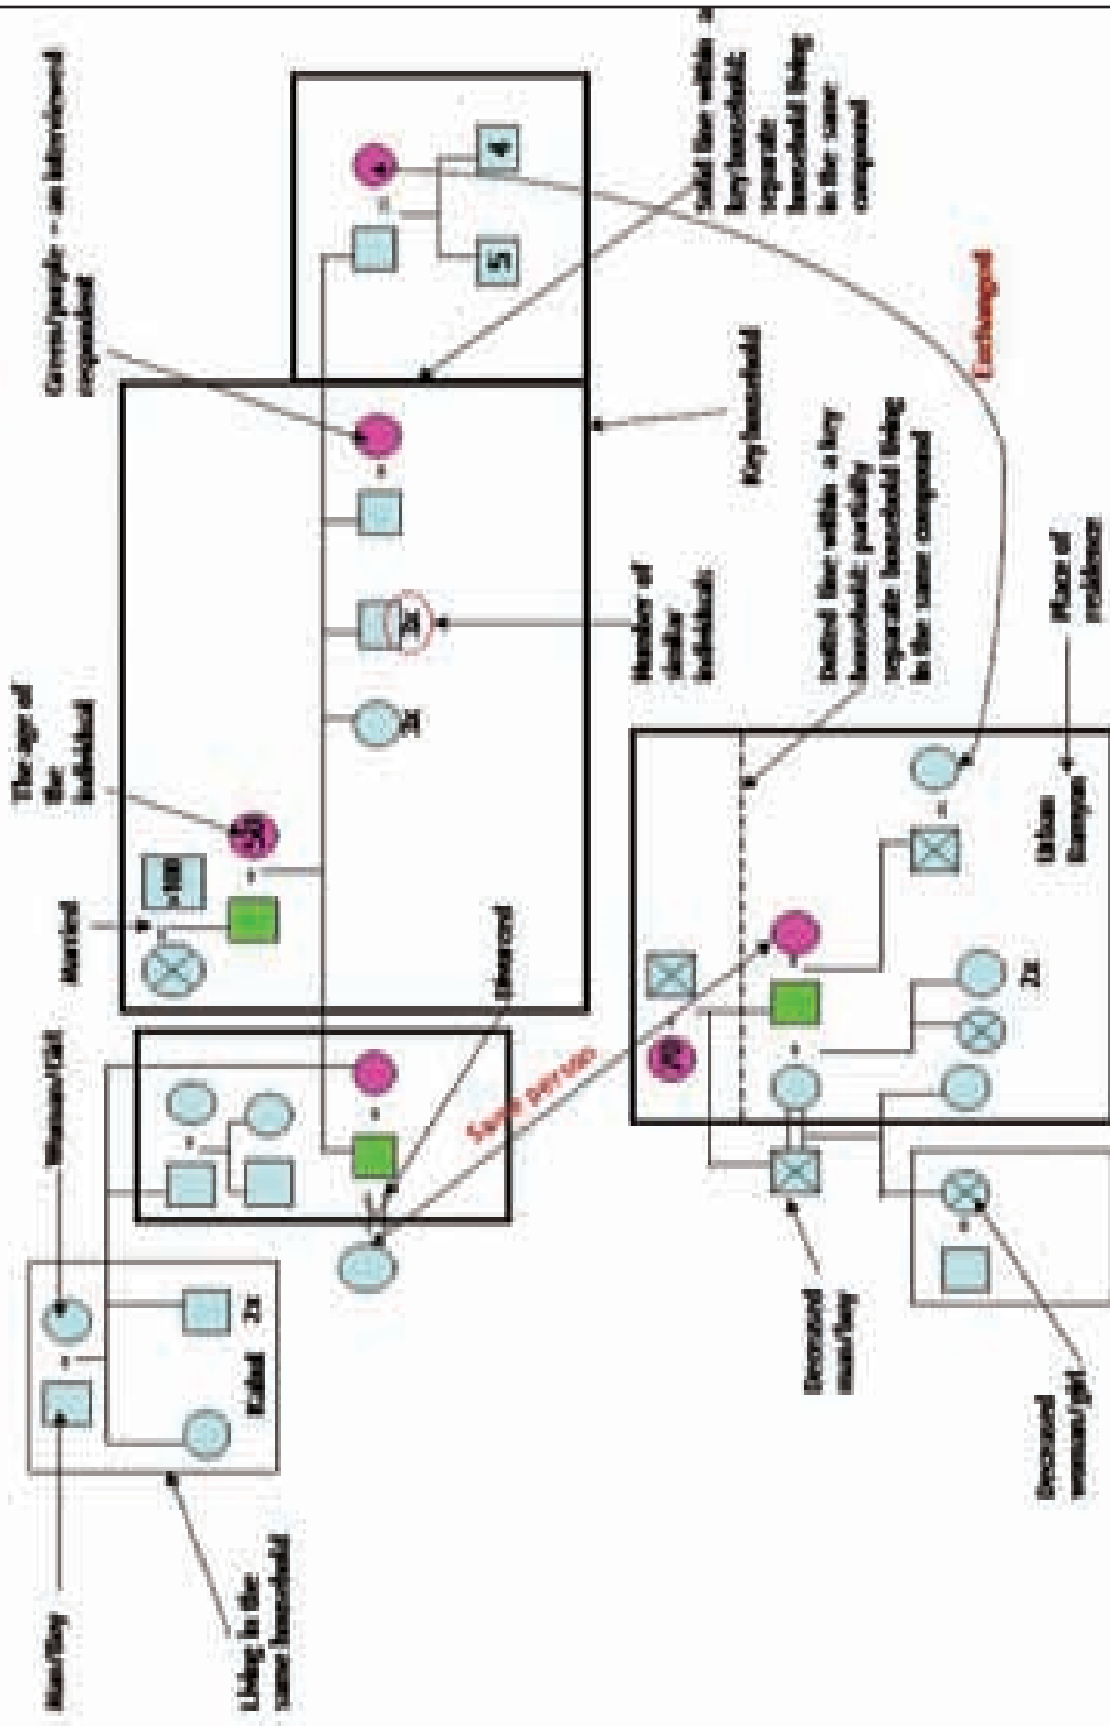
Green/purple – an interviewed respondent

Solid line within a key household: separate household living in the same compound

Key household

Exchanged

The age of the individual

Number of index individual

Dotted line within a key household: partially separate household living in the same compound

Place of residence

Married

Divorced

Same person

Woman/Girl

Man/Boy

Living in the same household

Deceased man/boy

Deceased woman/girl

Urban